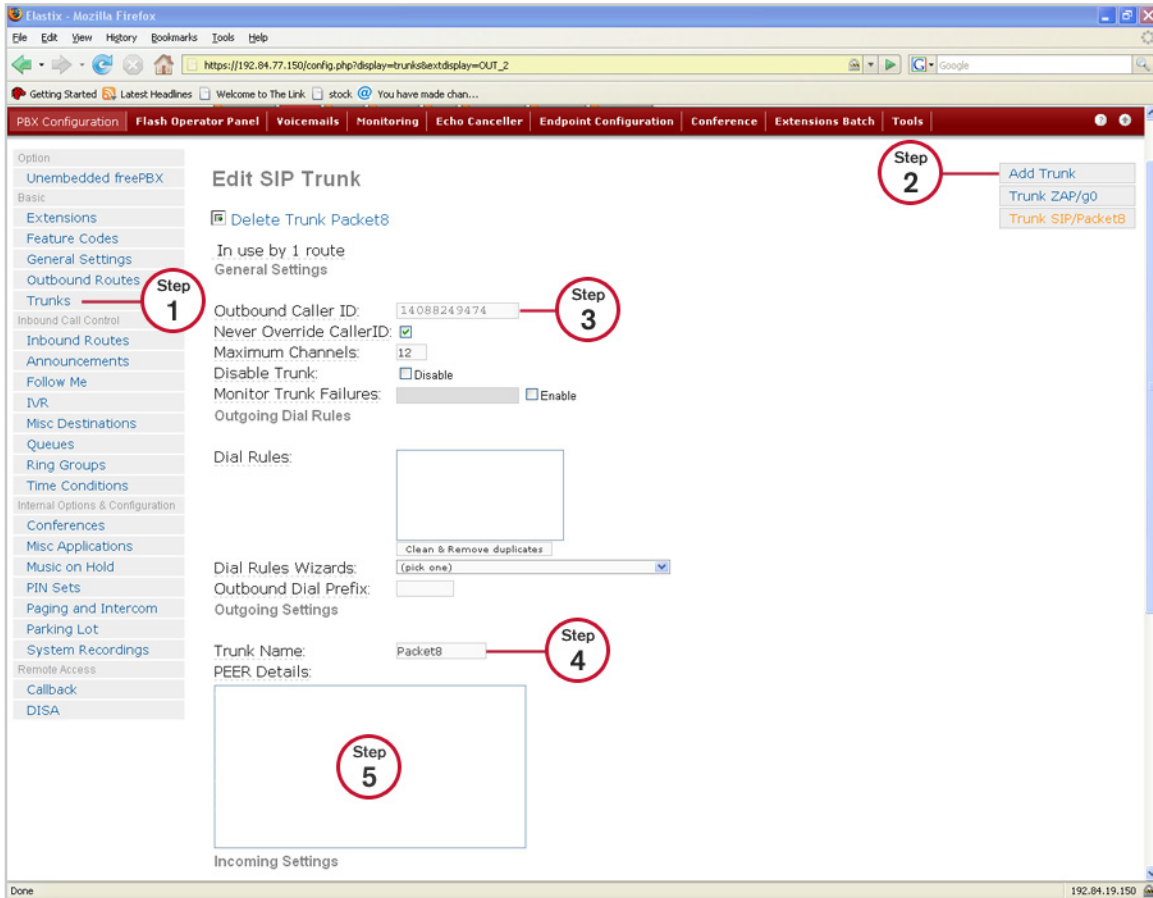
Elastix - Mozilla Firefox

File Edit View History Bookmarks Tools Help

https://192.84.77.150/config.php?display=trunks&extdisplay=OUT_2

Google

Getting Started Latest Headlines Welcome to The Link stock You have made chan...

PBX Configuration | Flash Operator Panel | Voicemails | Monitoring | Echo Canceller | Endpoint Configuration | Conference | Extensions Batch | Tools

Option
Unembedded freePBX
Basic
Extensions
Feature Codes
General Settings
Outbound Routes
Trunks
Inbound Call Control
Inbound Routes
Announcements
Follow Me
IVR
Misc Destinations
Queues
Ring Groups
Time Conditions
Internal Options & Configuration
Conferences
Misc Applications
Music on Hold
PIN Sets
Paging and Intercom
Parking Lot
System Recordings
Remote Access
Callback
DISA

Step 1

Edit SIP Trunk

Delete Trunk Packet8

In use by 1 route
General Settings

Outbound Caller ID: 14088249474
Never Override CallerID:
Maximum Channels: 12
Disable Trunk: Disable
Monitor Trunk Failures: Enable
Outgoing Dial Rules

Step 3

Dial Rules:

Clean & Remove duplicates

Dial Rules Wizards: (pick one)
Outbound Dial Prefix:
Outgoing Settings

Trunk Name: Packet8
PEER Details:

Step 4

Step 5

Incoming Settings

Step 2

Add Trunk
Trunk ZAP/g0
Trunk SIP/Packet8

Done

192.84.19.150